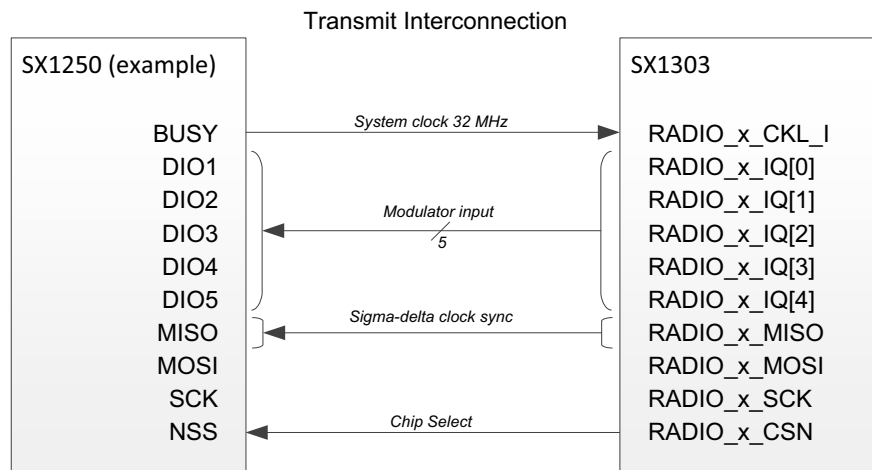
Transmit Interconnection

SX1250 (example)

BUSY
DIO1
DIO2
DIO3
DIO4
DIO5
MISO
MOSI
SCK
NSS

System clock 32 MHz

Modulator input

5

Sigma-delta clock sync

Chip Select

SX1303

RADIO_x_CKL_I
RADIO_x_IQ[0]
RADIO_x_IQ[1]
RADIO_x_IQ[2]
RADIO_x_IQ[3]
RADIO_x_IQ[4]
RADIO_x_MISO
RADIO_x_MOSI
RADIO_x_SCK
RADIO_x_CSN